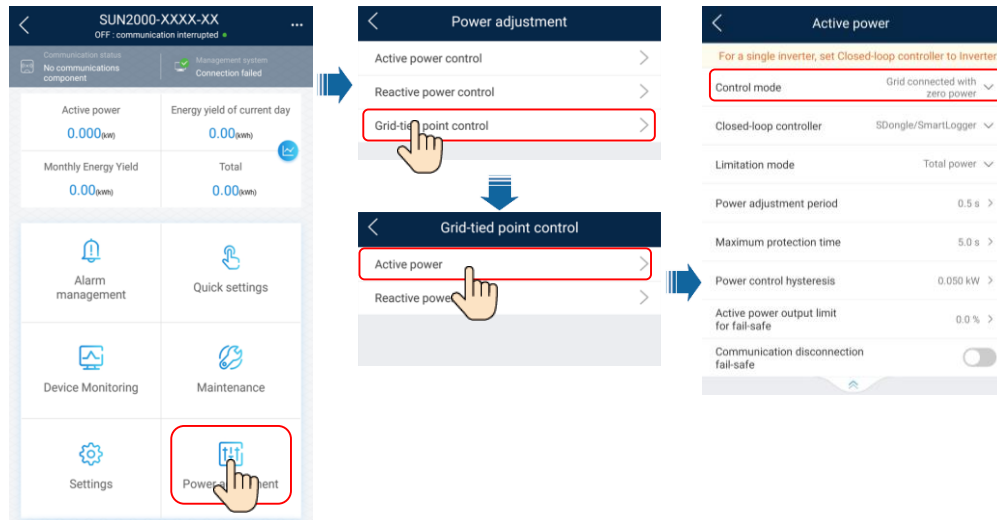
SUN2000-XXXX-XX
OFF : communication interrupted

Communication status
No communications component

Management system
Connection failed

Active power
0.000(kW)

Energy yield of current day
0.00(kWh)

Monthly Energy Yield
0.00(kWh)

Total
0.00(kWh)

Alarm management

Quick settings

Device Monitoring

Maintenance

Settings

Power a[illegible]ment

Power adjustment

Active power control

Reactive power control

Grid-tie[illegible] point control

Grid-tied point control

Active power

Reactive powe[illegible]

Active power

For a single inverter, set Closed-loop controller to Inverter

Control mode
Grid connected with zero power

Closed-loop controller
SDongle/SmartLogger

Limitation mode
Total power

Power adjustment period
0.5 s

Maximum protection time
5.0 s

Power control hysteresis
0.050 kW

Active power output limit for fail-safe
0.0 %

Communication disconnection fail-safe